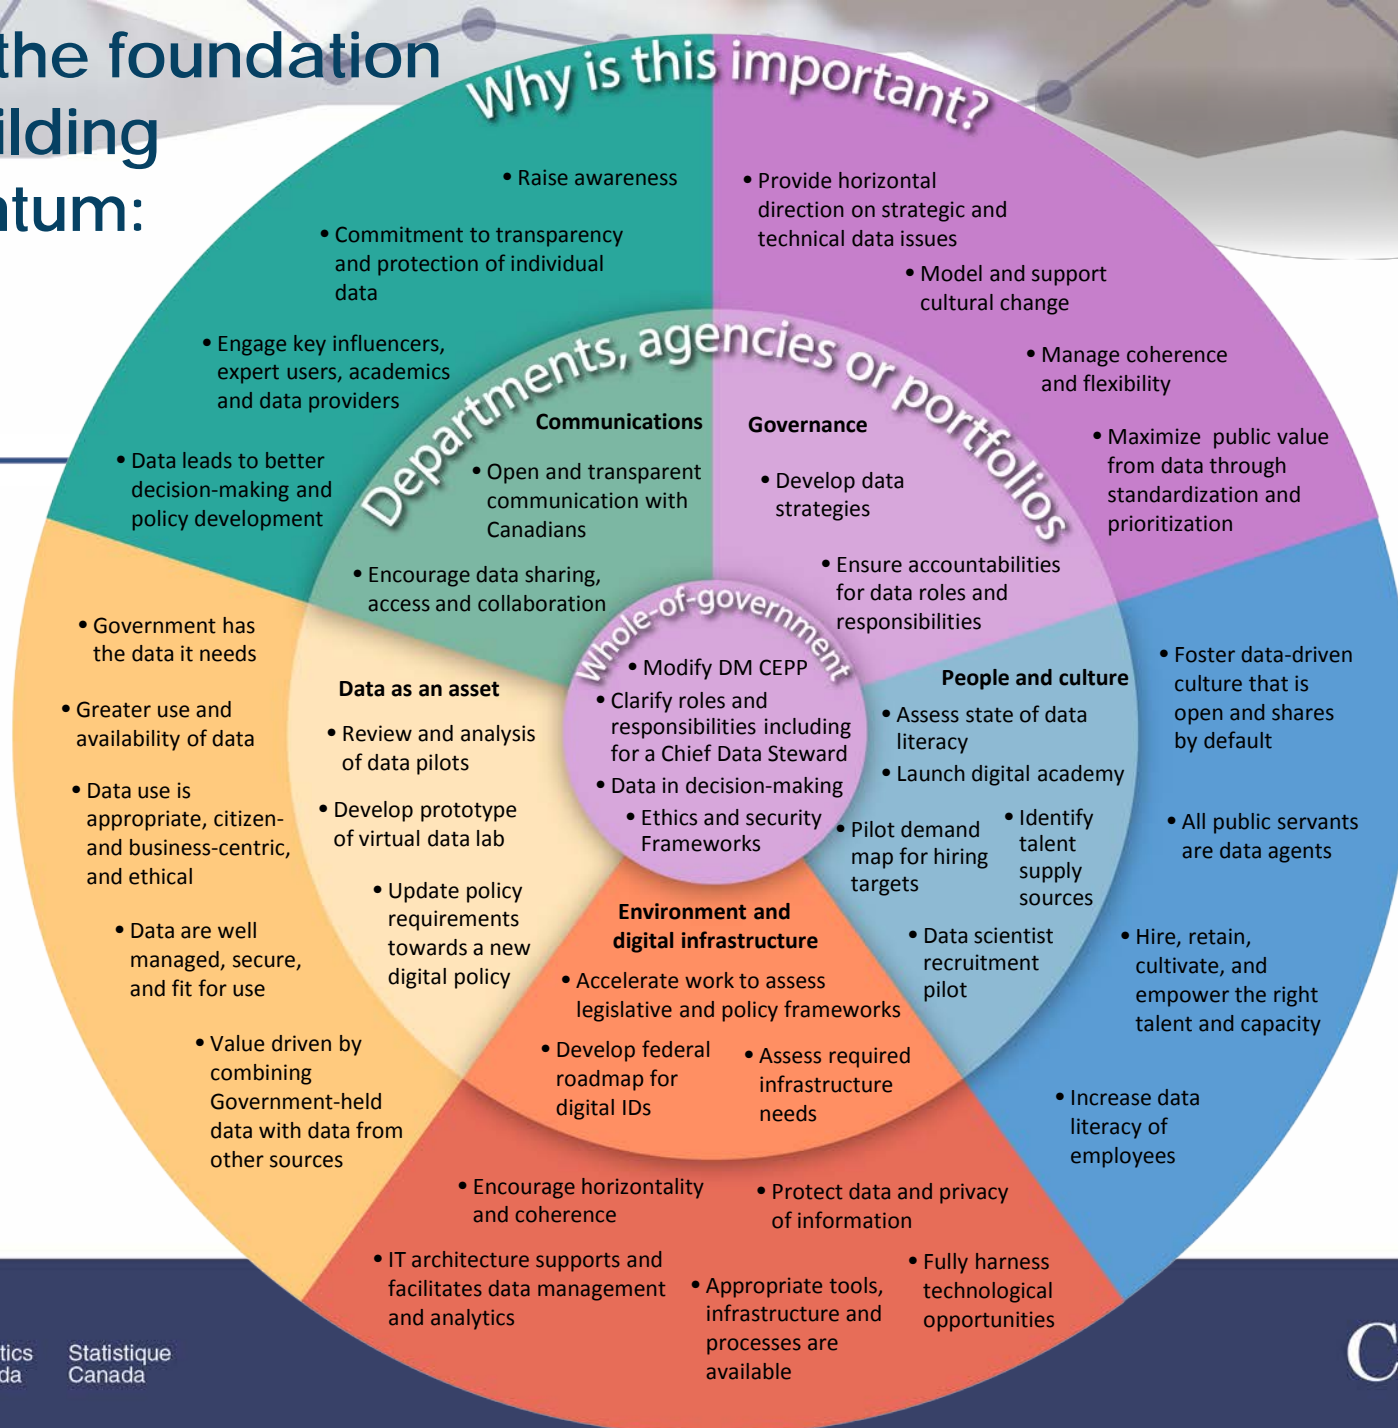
the foundation
ilding
ntum:

Why is this important?

• Raise awareness

• Commitment to transparency and protection of individual data

• Engage key influencers, expert users, academics and data providers

• Data leads to better decision-making and policy development

• Provide horizontal direction on strategic and technical data issues

• Model and support cultural change

• Manage coherence and flexibility

• Maximize public value from data through standardization and prioritization

Departments, agencies or portfolios

Communications

• Open and transparent communication with Canadians

• Encourage data sharing, access and collaboration

Governance

• Develop data strategies

• Ensure accountabilities for data roles and responsibilities

Whole-of-government

• Modify DM CEPP

• Clarify roles and responsibilities including for a Chief Data Steward

• Data in decision-making

• Ethics and security Frameworks

• Government has the data it needs

• Greater use and availability of data

• Data use is appropriate, citizen- and business-centric, and ethical

• Data are well managed, secure, and fit for use

• Value driven by combining Government-held data with data from other sources

Data as an asset

• Review and analysis of data pilots

• Develop prototype of virtual data lab

• Update policy requirements towards a new digital policy

People and culture

• Assess state of data literacy

• Launch digital academy

• Pilot demand map for hiring targets

• Identify talent supply sources

• Data scientist recruitment pilot

• Foster data-driven culture that is open and shares by default

• All public servants are data agents

• Hire, retain, cultivate, and empower the right talent and capacity

• Increase data literacy of employees

Environment and digital infrastructure

• Accelerate work to assess legislative and policy frameworks

• Develop federal roadmap for digital IDs

• Assess required infrastructure needs

• Encourage horizontality and coherence

• Protect data and privacy of information

• IT architecture supports and facilitates data management and analytics

• Appropriate tools, infrastructure and processes are available

• Fully harness technological opportunities

tics
da

Statistique
Canada

C